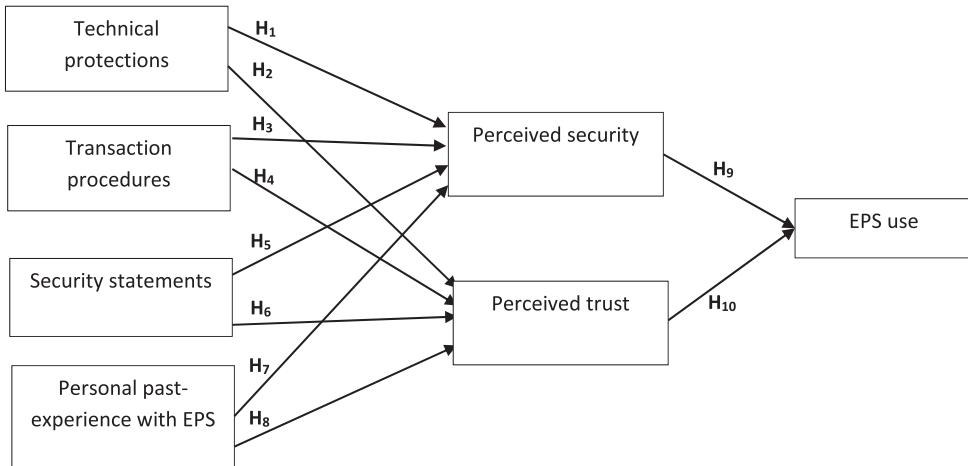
Technical protections

$H_1$

$H_2$

Transaction procedures

$H_3$

$H_4$

Perceived security

$H_9$

EPS use

$H_5$

Security statements

$H_6$

Perceived trust

$H_{10}$

Personal past-experience with EPS

$H_7$

$H_8$